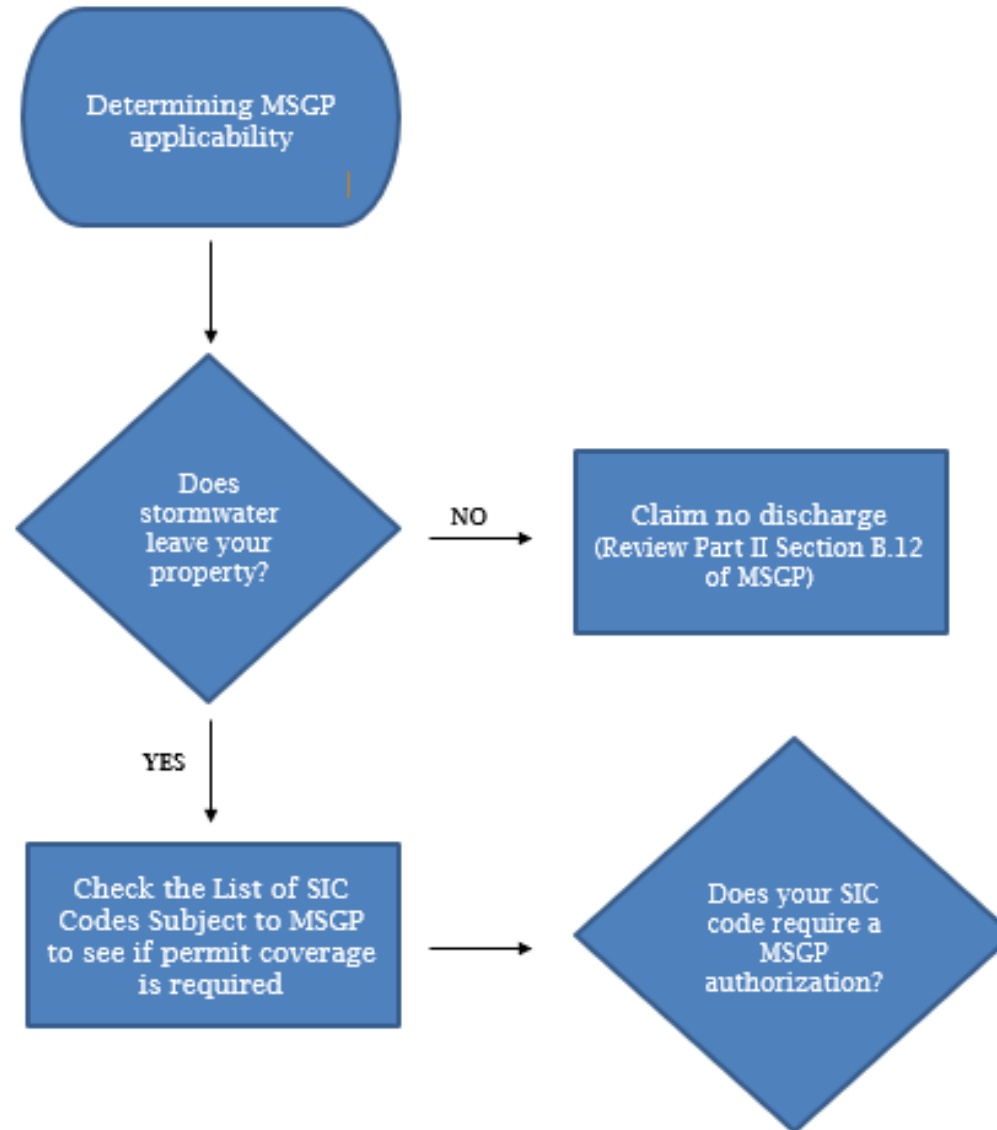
Determining MSGP applicability

Does stormwater leave your property?

NO

Claim no discharge (Review Part II Section B.12 of MSGP)

YES

Check the List of SIC Codes Subject to MSGP to see if permit coverage is required

Does your SIC code require a MSGP authorization?